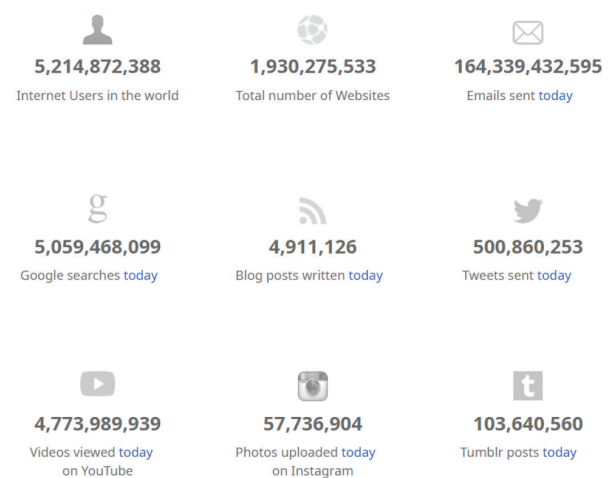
5,214,872,388
Internet Users in the world

1,930,275,533
Total number of Websites

164,339,432,595
Emails sent today

g
5,059,468,099
Google searches today

4,911,126
Blog posts written today

500,860,253
Tweets sent today

4,773,989,939
Videos viewed today on YouTube

57,736,904
Photos uploaded today on Instagram

t
103,640,560
Tumblr posts today